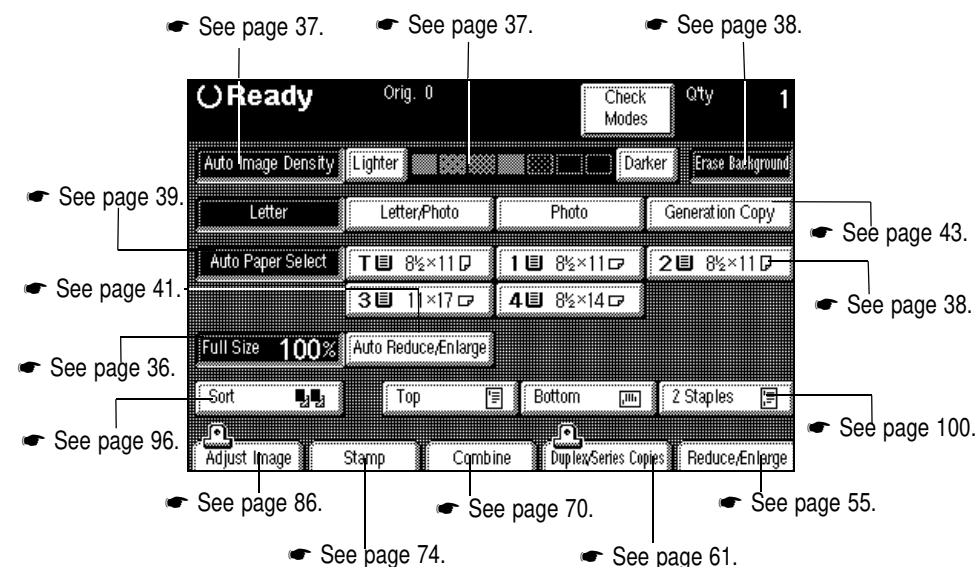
☛ See page 37. ☛ See page 37. ☛ See page 38.

Ready Orig. 0 Check Modes Q'ty 1

Auto Image Density Lighter Darker Erase Background

☛ See page 39.

Letter Letter/Photo Photo Generation Copy

☛ See page 43.

Auto Paper Select T 8½×11 1 8½×11 2 8½×11

☛ See page 41.

3 11×17 4 8½×14

☛ See page 38.

Full Size 100% Auto Reduce/Enlarge

☛ See page 36.

Sort Top Bottom 2 Staples

☛ See page 96. ☛ See page 100.

Adjust Image Stamp Combine Duplex/Series Copies Reduce/Enlarge

☛ See page 86. ☛ See page 70. ☛ See page 55.

☛ See page 74. ☛ See page 61.